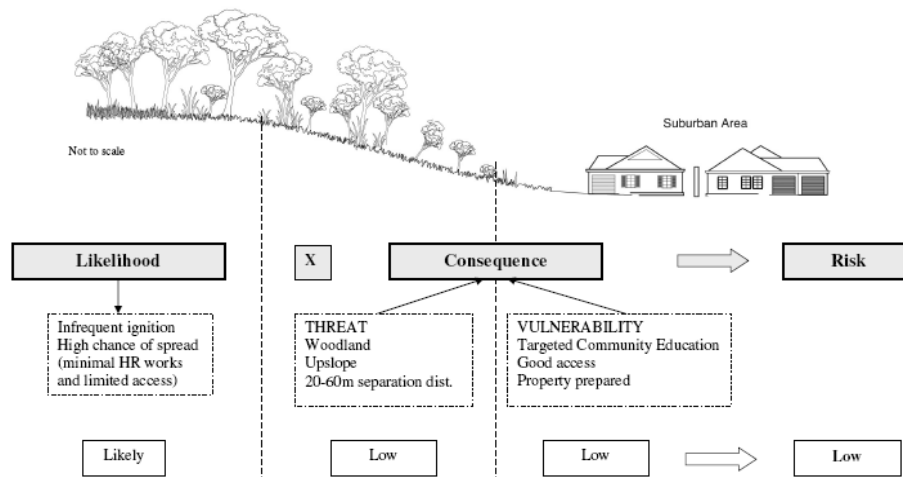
Not to scale

Suburban Area

Likelihood

X

Consequence

Risk

Infrequent ignition
High chance of spread
(minimal HR works
and limited access)

THREAT
Woodland
Upslope
20-60m separation dist.

VULNERABILITY
Targeted Community Education
Good access
Property prepared

Likely

Low

Low

Low